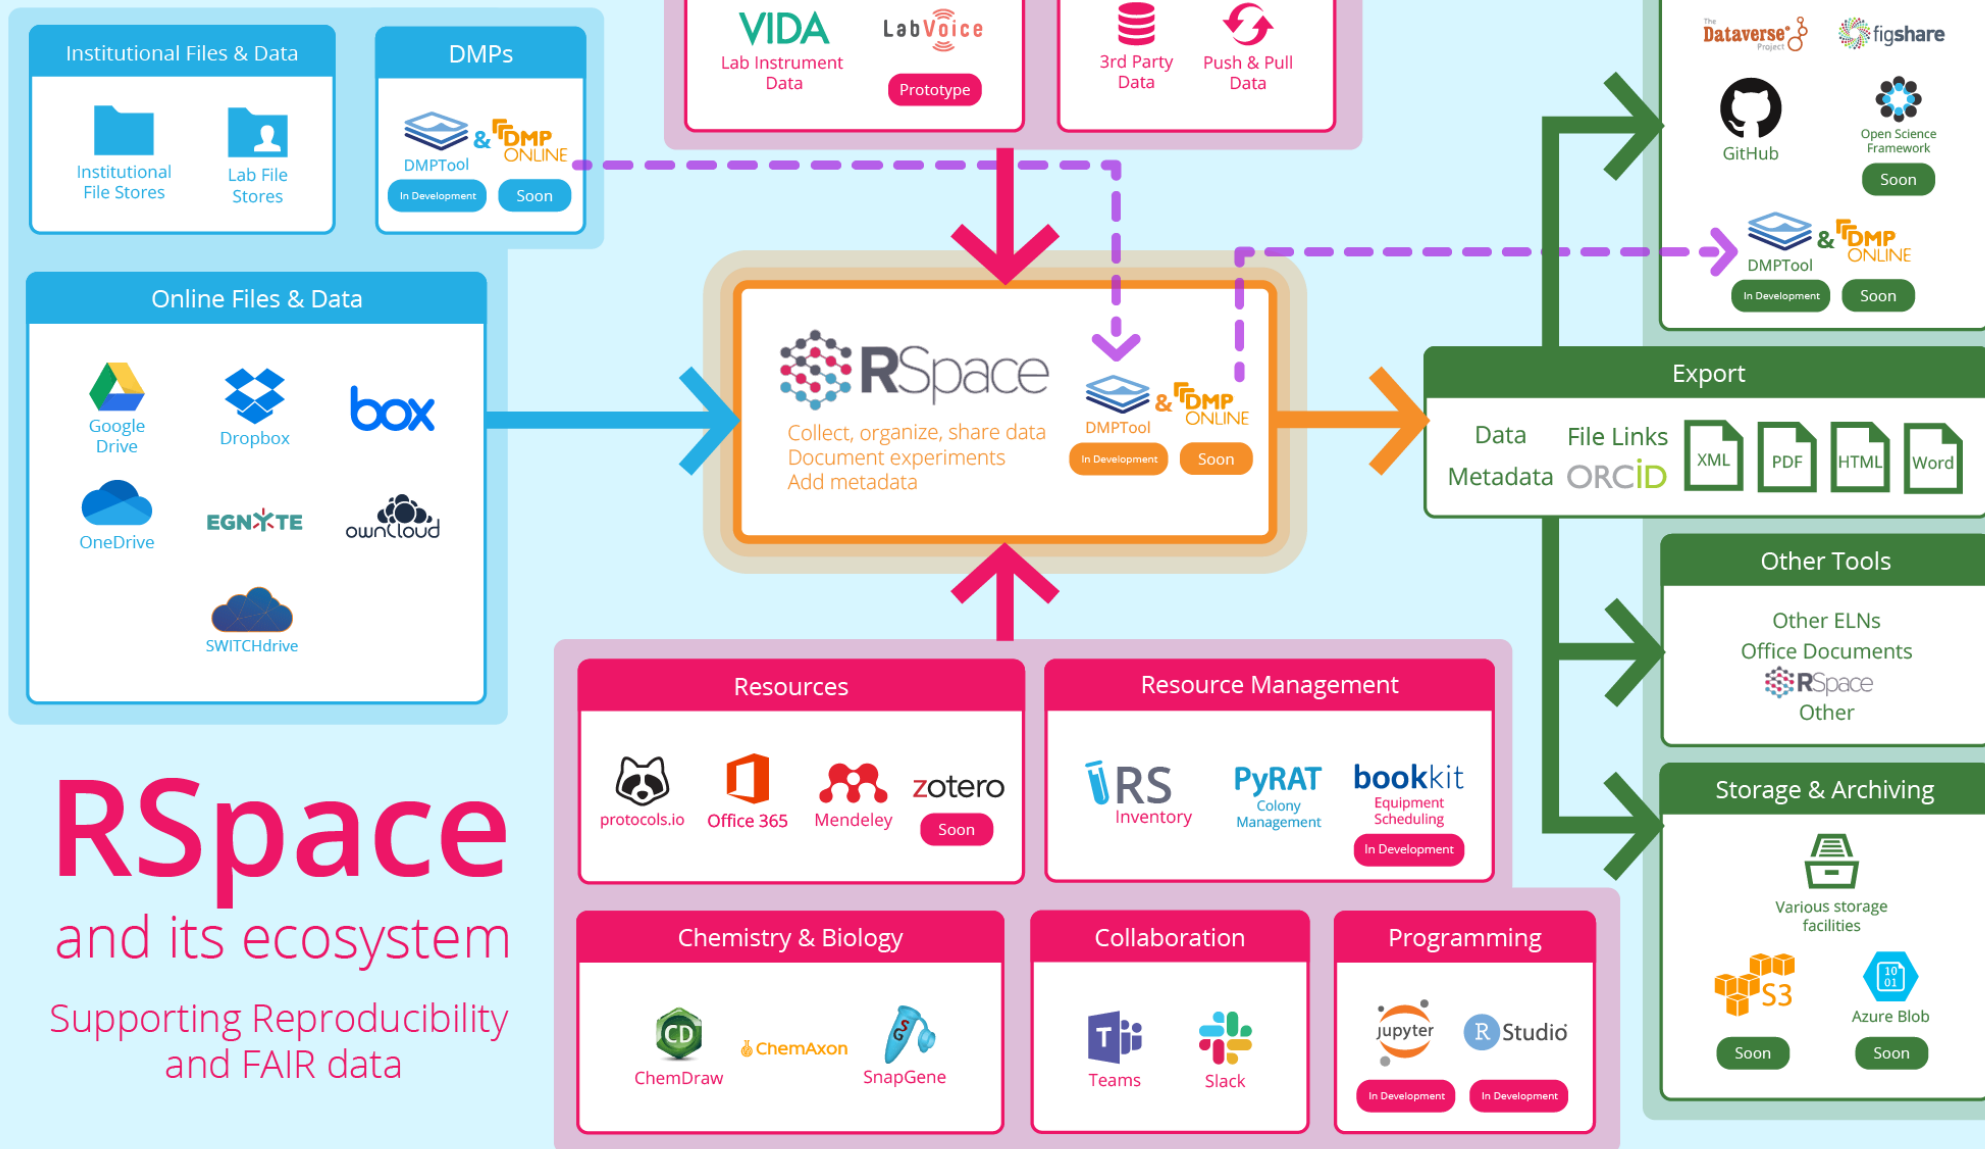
Institutional Files & Data

Institutional File Stores

Lab File Stores

DMPs

DMPTool & DMP ONLINE

In Development

Soon

VIDA Lab Instrument Data

LabVoice

Prototype

3rd Party Data

Push & Pull Data

The Dataverse Project

figshare

GitHub

Open Science Framework

Soon

DMPTool & DMP ONLINE

In Development

Soon

Online Files & Data

Google Drive

Dropbox

box

OneDrive

EGNYTE

owncloud

SWITCHdrive

RSpace

Collect, organize, share data
Document experiments
Add metadata

DMPTool & DMP ONLINE

In Development

Soon

Export

Data

Metadata

File Links

ORCID

XML

PDF

HTML

Word

Other Tools

Other ELNs
Office Documents
RSpace
Other

Resources

protocols.io

Office 365

Mendeley

zotero

Soon

Resource Management

RS Inventory

PyRAT Colony Management

bookkit Equipment Scheduling

In Development

Storage & Archiving

Various storage facilities

S3

Soon

Azure Blob

Soon

RSpace

and its ecosystem

Supporting Reproducibility and FAIR data

Chemistry & Biology

ChemDraw

ChemAxon

SnapGene

Collaboration

Teams

Slack

Programming

jupyter

R Studio

In Development

In Development